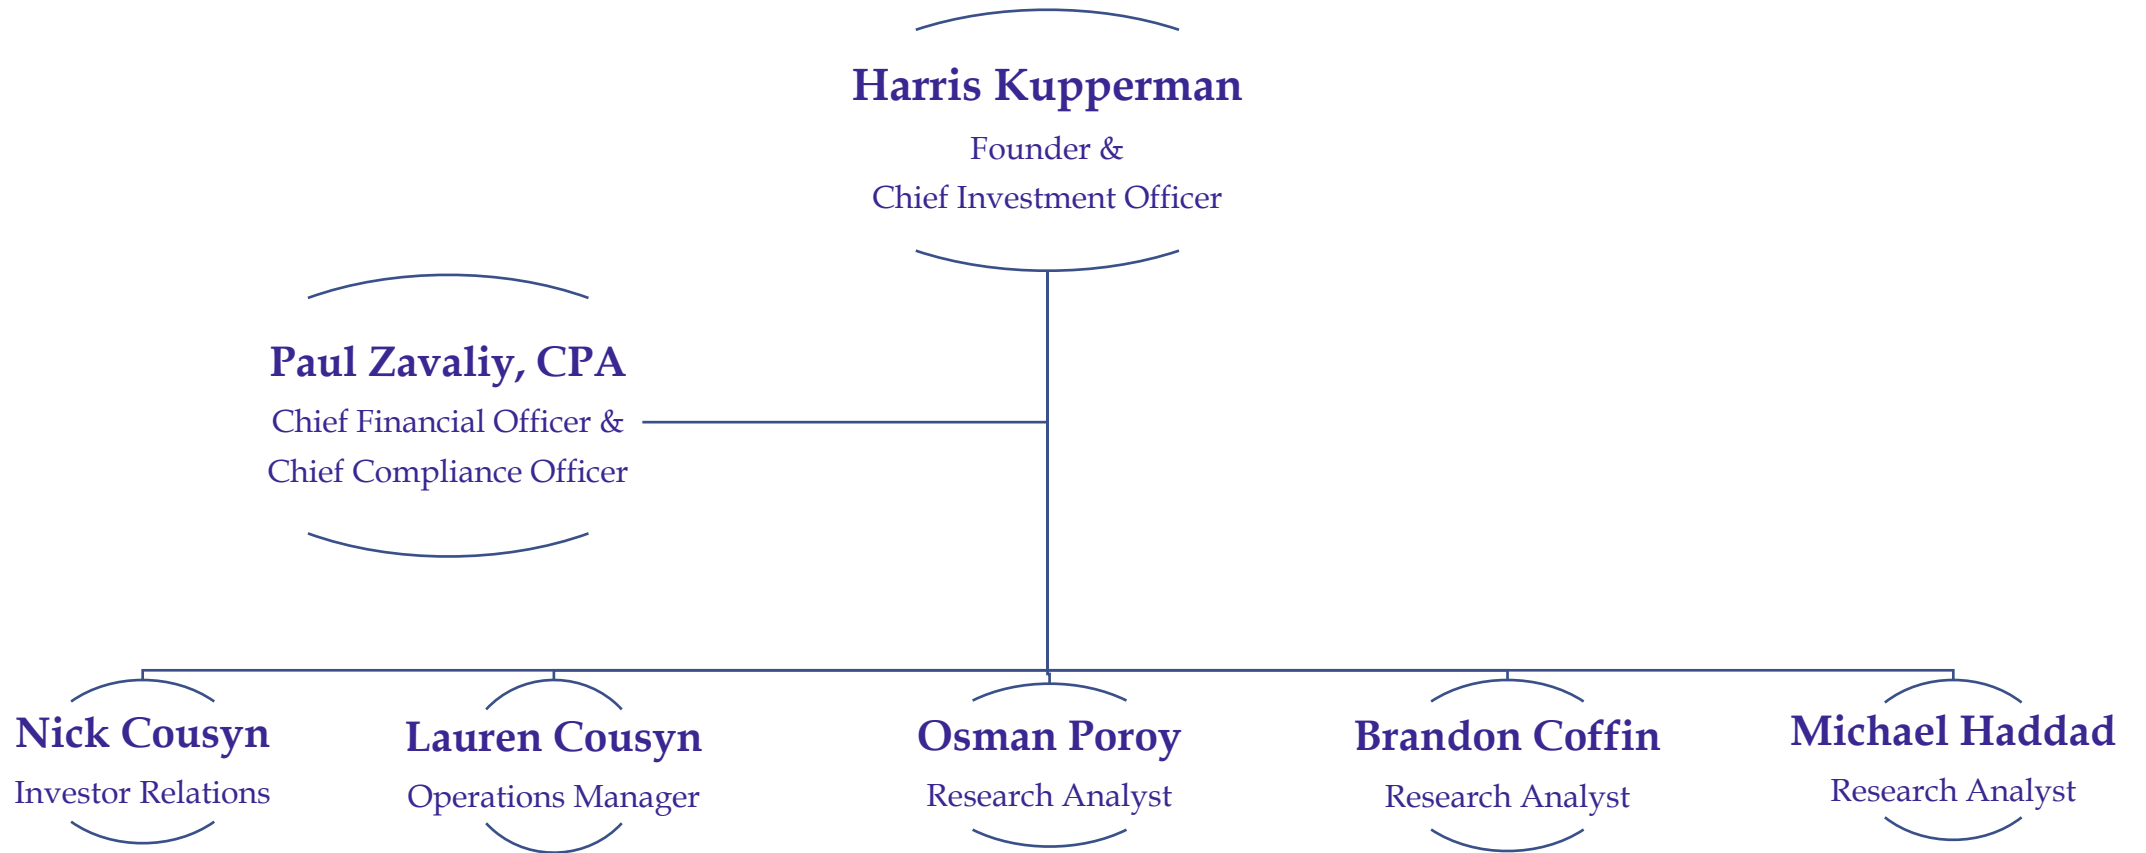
Harris Kupperman
Founder &
Chief Investment Officer

Paul Zavaliy, CPA
Chief Financial Officer &
Chief Compliance Officer

Nick Cousyn
Investor Relations

Lauren Cousyn
Operations Manager

Osman Poroy
Research Analyst

Brandon Coffin
Research Analyst

Michael Haddad
Research Analyst